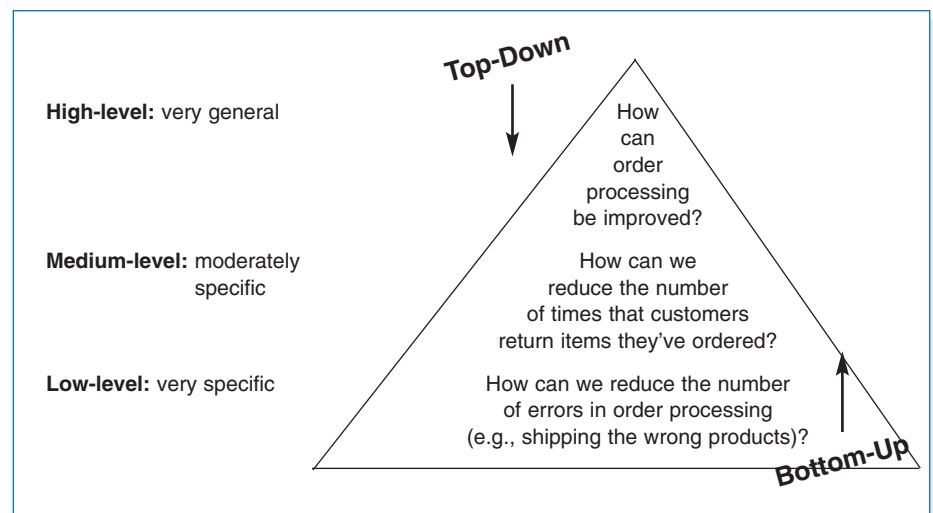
Top-Down

High-level: very general

How can order processing be improved?

Medium-level: moderately specific

How can we reduce the number of times that customers return items they've ordered?

Low-level: very specific

How can we reduce the number of errors in order processing (e.g., shipping the wrong products)?

Bottom-Up